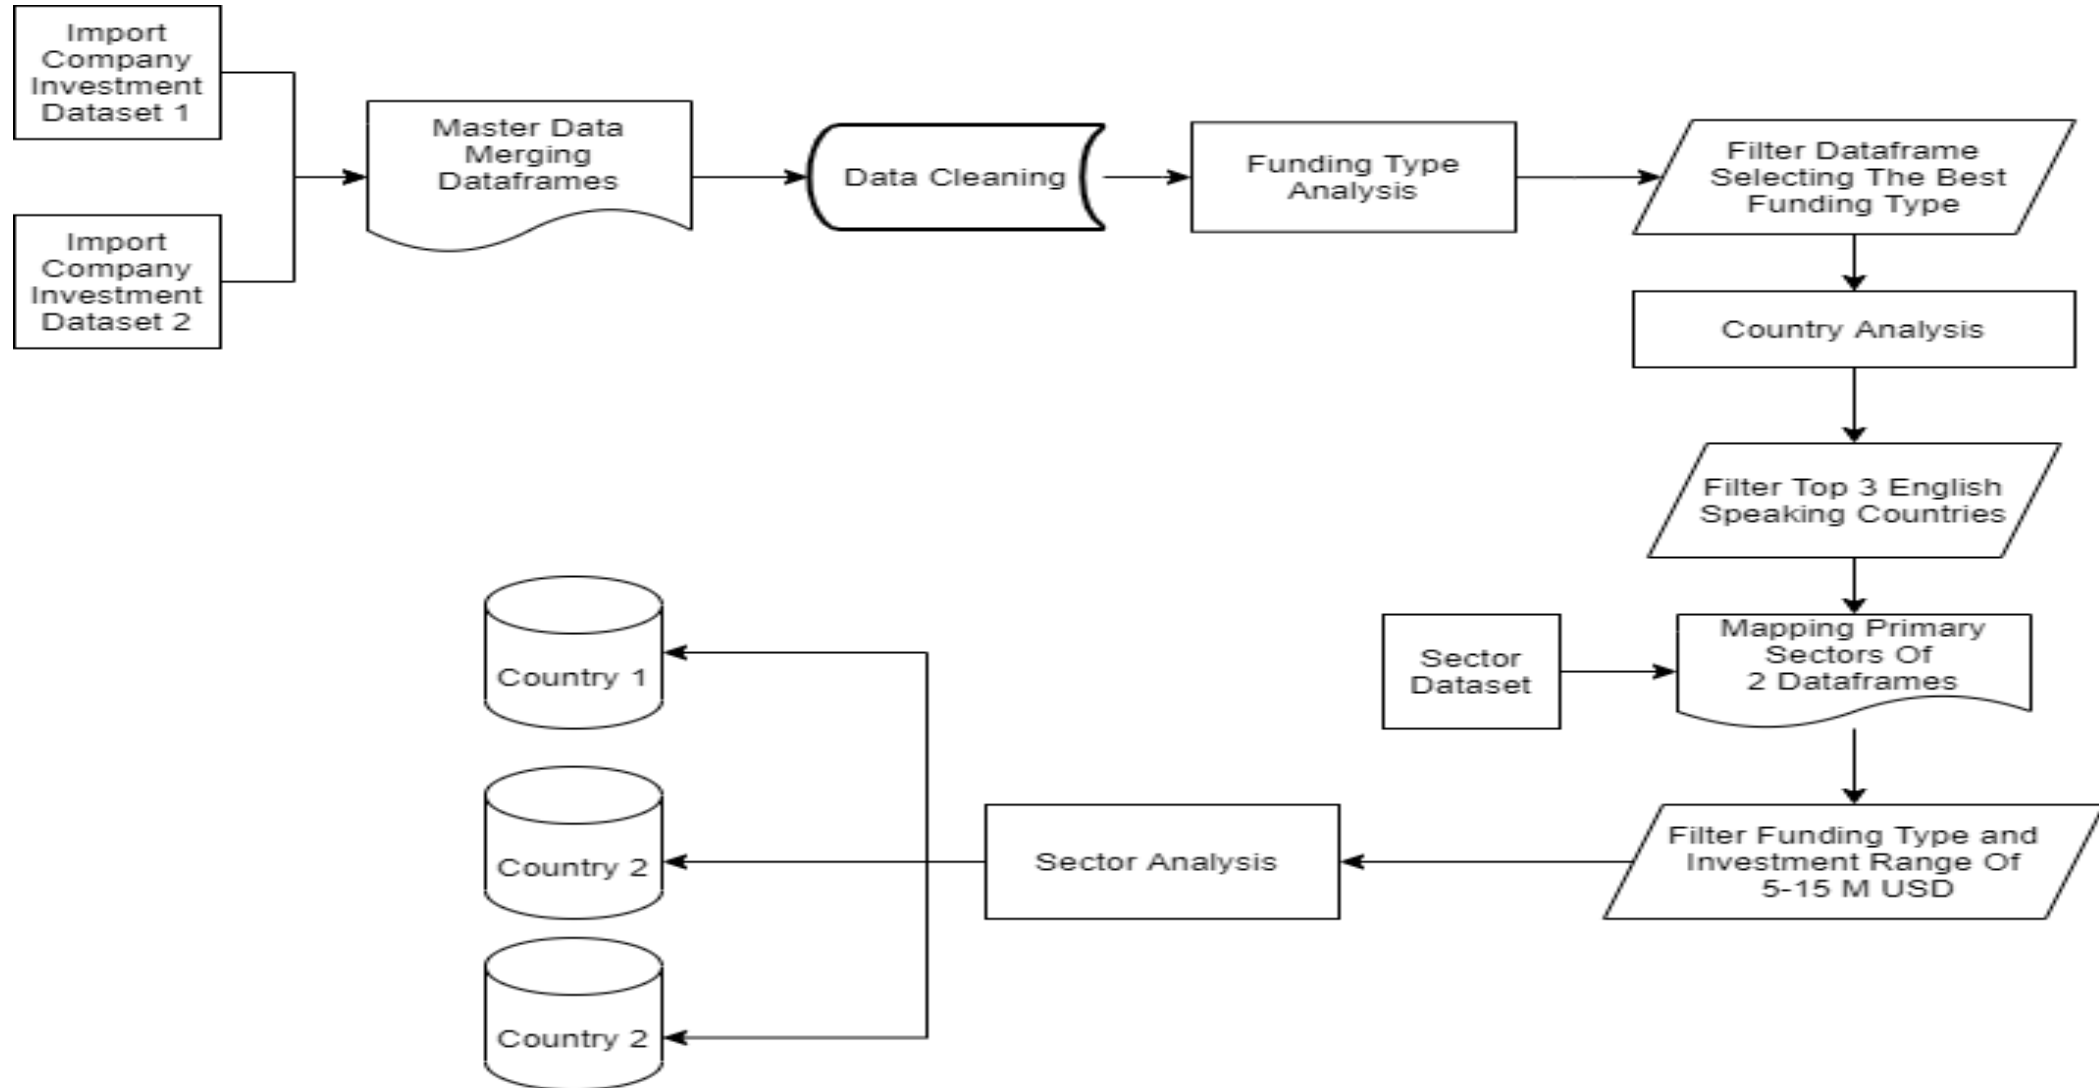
Import Company Investment Dataset 1

Import Company Investment Dataset 2

Master Data Merging Dataframes

Data Cleaning

Funding Type Analysis

Filter Dataframe Selecting The Best Funding Type

Country Analysis

Filter Top 3 English Speaking Countries

Sector Dataset

Mapping Primary Sectors Of 2 Dataframes

Filter Funding Type and Investment Range Of 5-15 M USD

Sector Analysis

Country 1

Country 2

Country 2